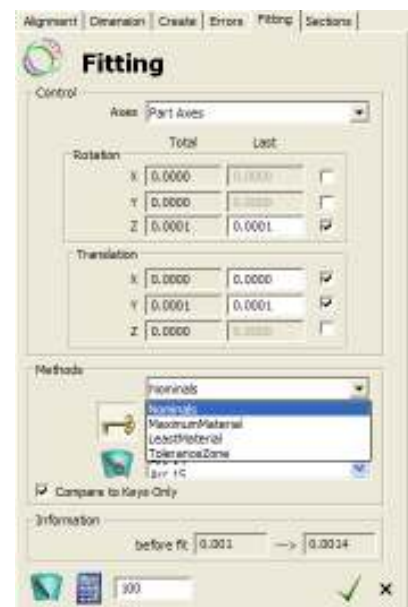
Alignment | Dimension | Create | Errors | Fitting | Sections

Fitting

Control

Axes Part Axes

Total Last

Rotation

X 0.0000 0.0000

Y 0.0000 0.0000

Z 0.0001 0.0001

Translation

X 0.0000 0.0000

Y 0.0001 0.0001

Z 0.0000 0.0000

Methods

Nominals

Nominals
MaximumMaterial
LeastMaterial
ToleranceZone

Arc 15

Compare to Keys Only

Information

before fit 0.001 —> 0.0014

100